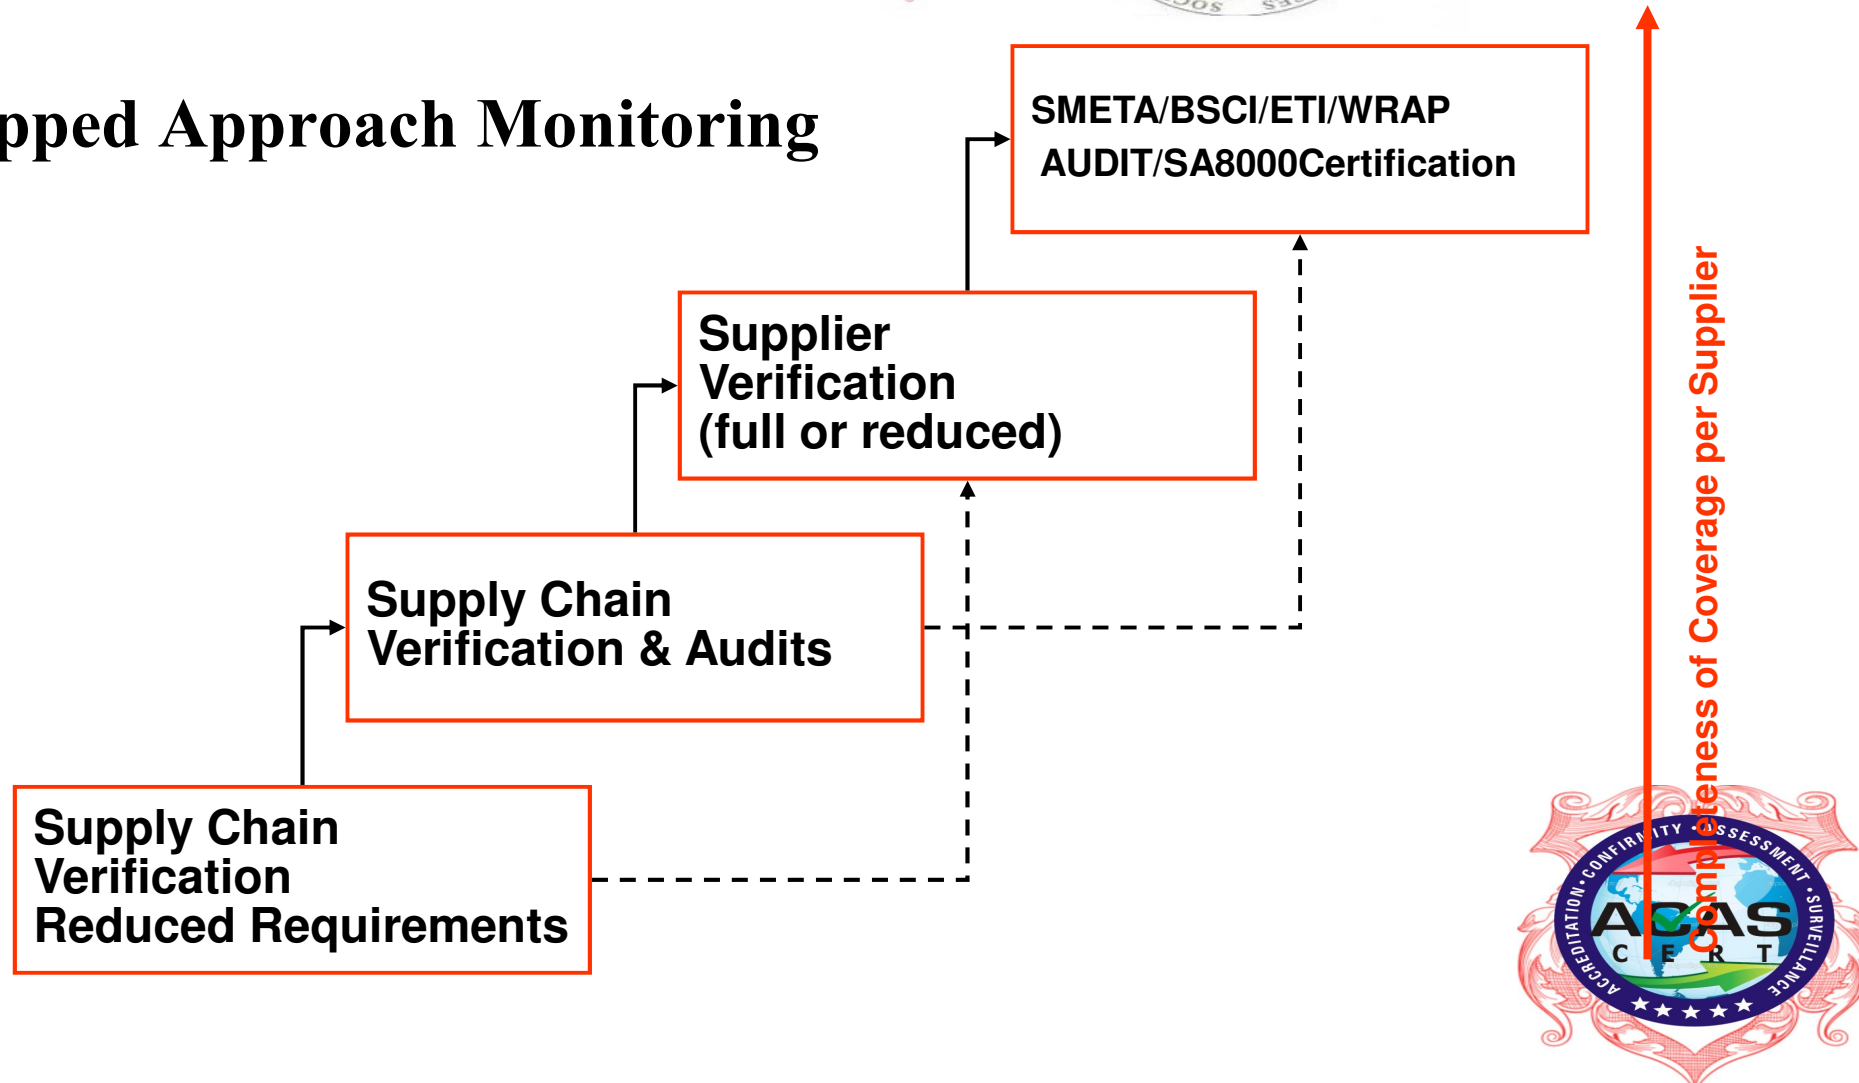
pped Approach Monitoring

SMETA/BSCI/ETI/WRAP AUDIT/SA8000Certification

Supplier Verification (full or reduced)

Supply Chain Verification & Audits

Supply Chain Verification Reduced Requirements

Completeness of Coverage per Supplier

ACCREDITATION • CONFIRMITY • ASSESSMENT • SURVEILLANCE

ACAS
C E R T